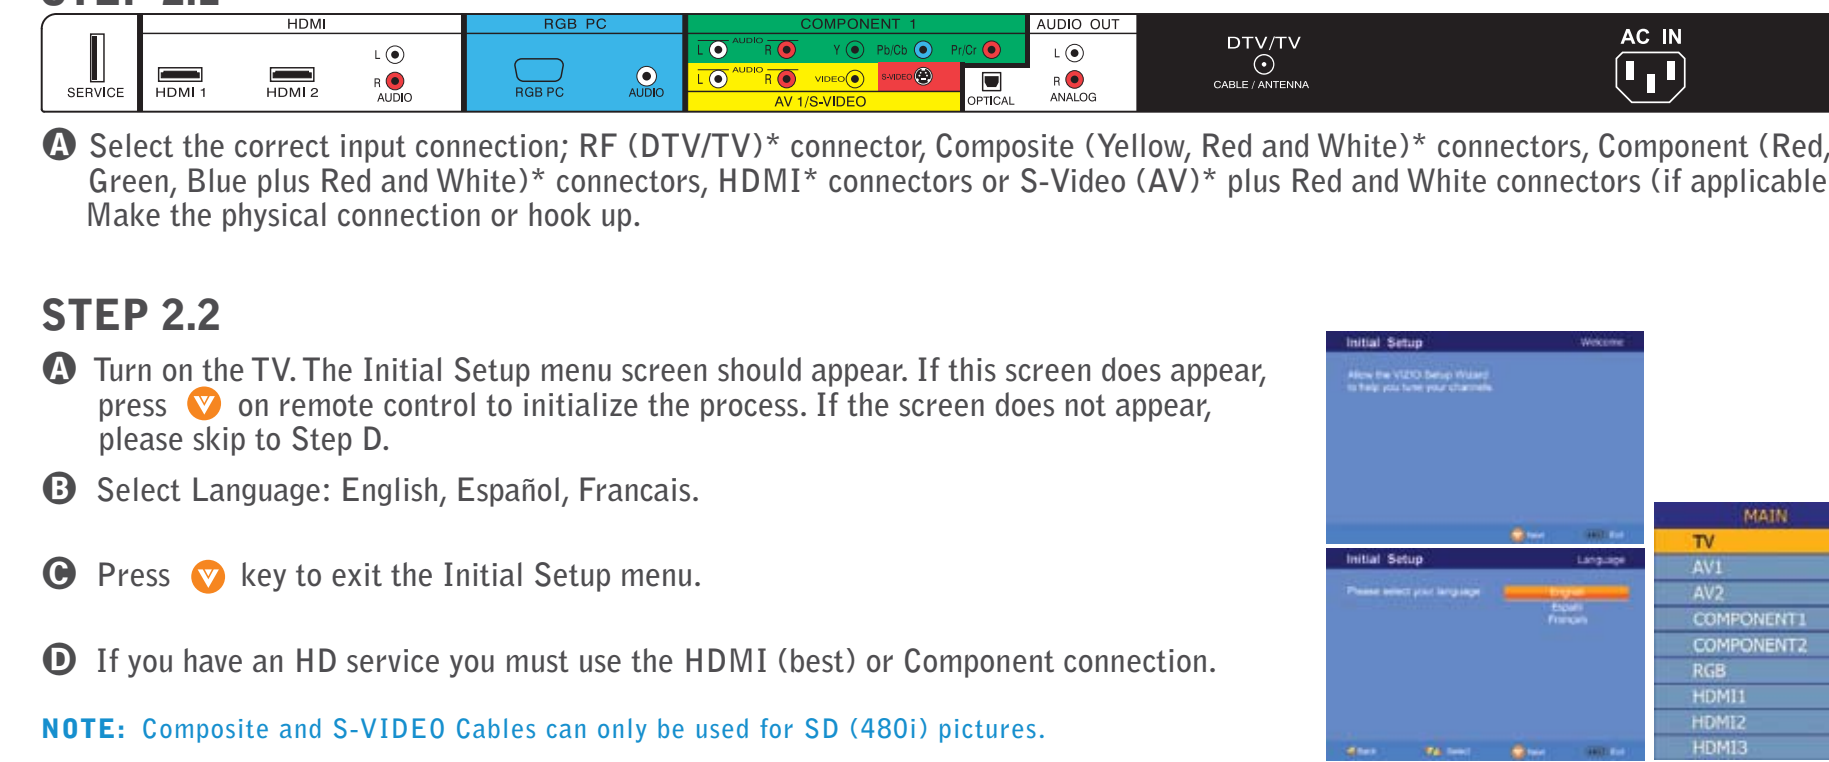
SERVICE

HDMI

HDMI 1

HDMI 2

L

R

AUDIO

RGB PC

RGB PC

AUDIO

COMPONENT 1

AUDIO

L

R

Y

Pb/Cb

Pr/Cr

AUDIO

L

R

VIDEO

S-VIDEO

AV 1/S-VIDEO

AUDIO OUT

OPTICAL

L

R

ANALOG

DTV/TV

CABLE / ANTENNA

AC IN

A Select the correct input connection; RF (DTV/TV)* connector, Composite (Yellow, Red and White)* connectors, Component (Red, Green, Blue plus Red and White)* connectors, HDMI* connectors or S-Video (AV)* plus Red and White connectors (if applicable Make the physical connection or hook up.

STEP 2.2

A Turn on the TV. The Initial Setup menu screen should appear. If this screen does appear, press on remote control to initialize the process. If the screen does not appear, please skip to Step D.

B Select Language: English, Español, Francais.

C Press key to exit the Initial Setup menu.

D If you have an HD service you must use the HDMI (best) or Component connection.

NOTE: Composite and S-VIDEO Cables can only be used for SD (480i) pictures.

Initial Setup

Welcome

Allow the VIZIO Setup Wizard to help you tune your channels

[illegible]

Initial Setup

Language

Please select your language

English

Español

Français

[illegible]

MAIN

TV

AV1

AV2

COMPONENT1

COMPONENT2

RGB

HDMI1

HDMI2

HDMI3